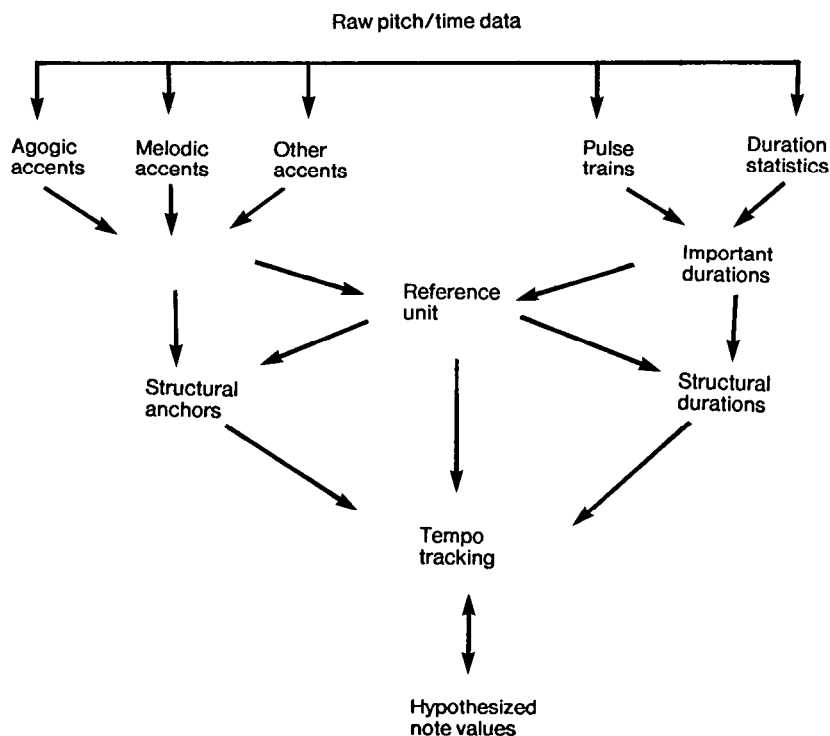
Raw pitch/time data

Agogic accents

Melodic accents

Other accents

Pulse trains

Duration statistics

Important durations

Reference unit

Structural anchors

Structural durations

Tempo tracking

Hypothesized note values